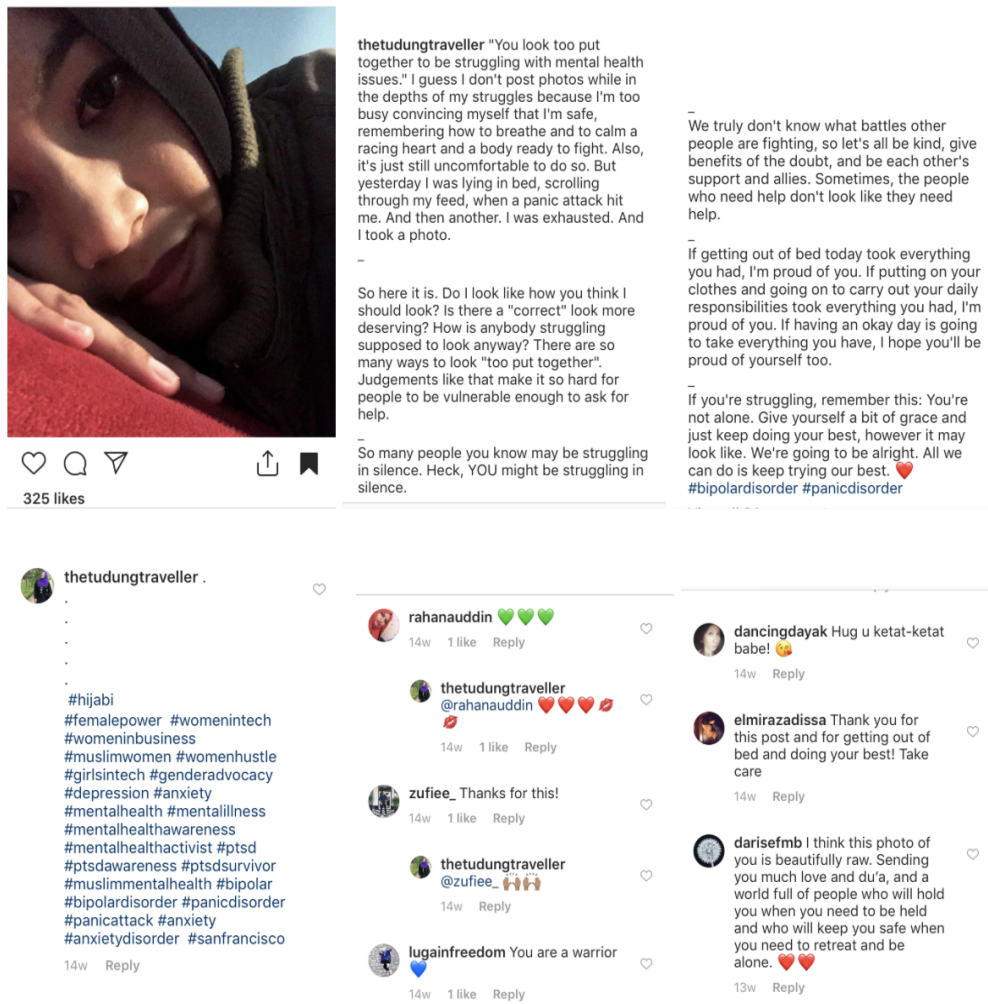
325 likes

thetudungtraveller "You look too put together to be struggling with mental health issues." I guess I don't post photos while in the depths of my struggles because I'm too busy convincing myself that I'm safe, remembering how to breathe and to calm a racing heart and a body ready to fight. Also, it's just still uncomfortable to do so. But yesterday I was lying in bed, scrolling through my feed, when a panic attack hit me. And then another. I was exhausted. And I took a photo.

_

So here it is. Do I look like how you think I should look? Is there a "correct" look more deserving? How is anybody struggling supposed to look anyway? There are so many ways to look "too put together". Judgements like that make it so hard for people to be vulnerable enough to ask for help.

_

So many people you know may be struggling in silence. Heck, YOU might be struggling in silence.

_

We truly don't know what battles other people are fighting, so let's all be kind, give benefits of the doubt, and be each other's support and allies. Sometimes, the people who need help don't look like they need help.

_

If getting out of bed today took everything you had, I'm proud of you. If putting on your clothes and going on to carry out your daily responsibilities took everything you had, I'm proud of you. If having an okay day is going to take everything you have, I hope you'll be proud of yourself too.

_

If you're struggling, remember this: You're not alone. Give yourself a bit of grace and just keep doing your best, however it may look like. We're going to be alright. All we can do is keep trying our best. ❤️ #bipolardisorder #panicdisorder

thetudungtraveller .
.
.
.
.
.
#hijabi
#femalepower #womenintech
#womeninbusiness
#muslimwomen #womenhustle
#girlsintech #genderadvocacy
#depression #anxiety
#mentalhealth #mentalillness
#mentalhealthawareness
#mentalhealthactivist #ptsd
#ptsdawareness #ptsdsurvivor
#muslimmentalhealth #bipolar
#bipolardisorder #panicdisorder
#panicattack #anxiety
#anxietydisorder #sanfrancisco
14w Reply

rahanauddin 💚💚💚
14w 1 like Reply

thetudungtraveller @rahanauddin ❤️❤️❤️💋💋
14w 1 like Reply

zufiee_ Thanks for this!
14w 1 like Reply

thetudungtraveller @zufiee_ 🙌🙌
14w Reply

lugainfreedom You are a warrior 💙
14w 1 like Reply

dancingdayak Hug u ketat-ketat babe! 😘
14w Reply

elmirazadissa Thank you for this post and for getting out of bed and doing your best! Take care
14w Reply

darisefmb I think this photo of you is beautifully raw. Sending you much love and du'a, and a world full of people who will hold you when you need to be held and who will keep you safe when you need to retreat and be alone. ❤️❤️
13w Reply